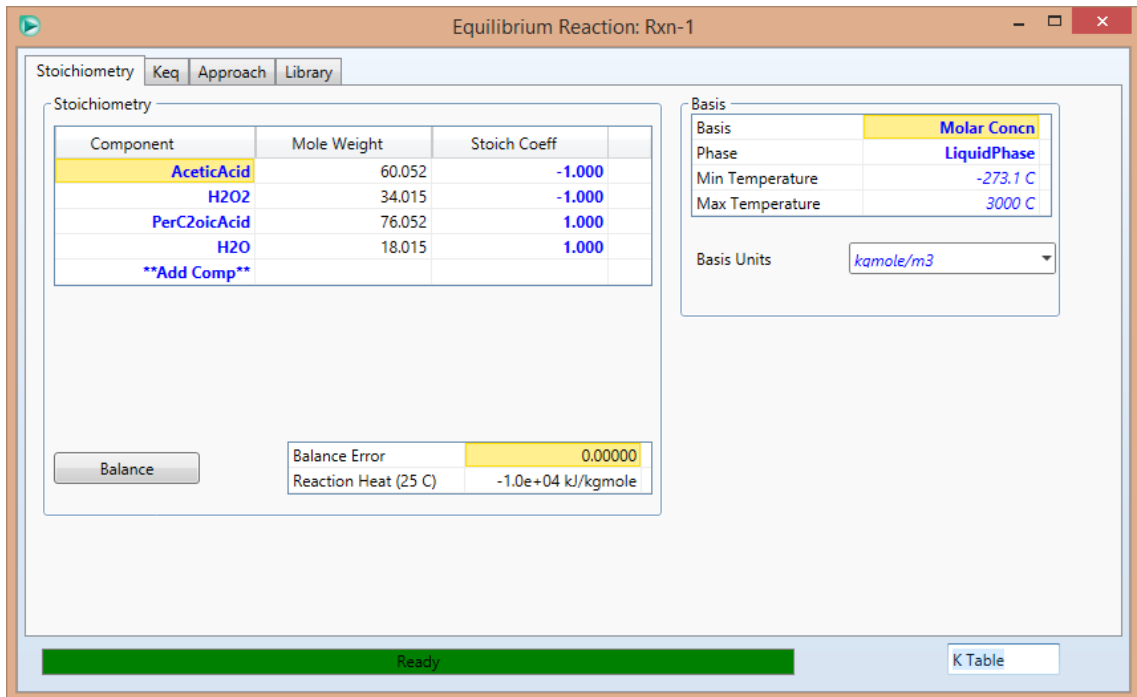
Equilibrium Reaction: Rxn-1

Stoichiometry | Keq | Approach | Library

Stoichiometry

| Component | Mole Weight | Stoich Coeff |
|---|---|---|
| AceticAcid | 60.052 | -1.000 |
| H2O2 | 34.015 | -1.000 |
| PerC2oicAcid | 76.052 | 1.000 |
| H2O | 18.015 | 1.000 |
| **Add Comp** | | |

Balance

| Balance Error | 0.00000 |
|---|---|
| Reaction Heat (25 C) | -1.0e+04 kJ/kgmole |

Basis

| Basis | Molar Concn |
|---|---|
| Phase | LiquidPhase |
| Min Temperature | -273.1 C |
| Max Temperature | 3000 C |

Basis Units kgmole/m3

Ready

K Table